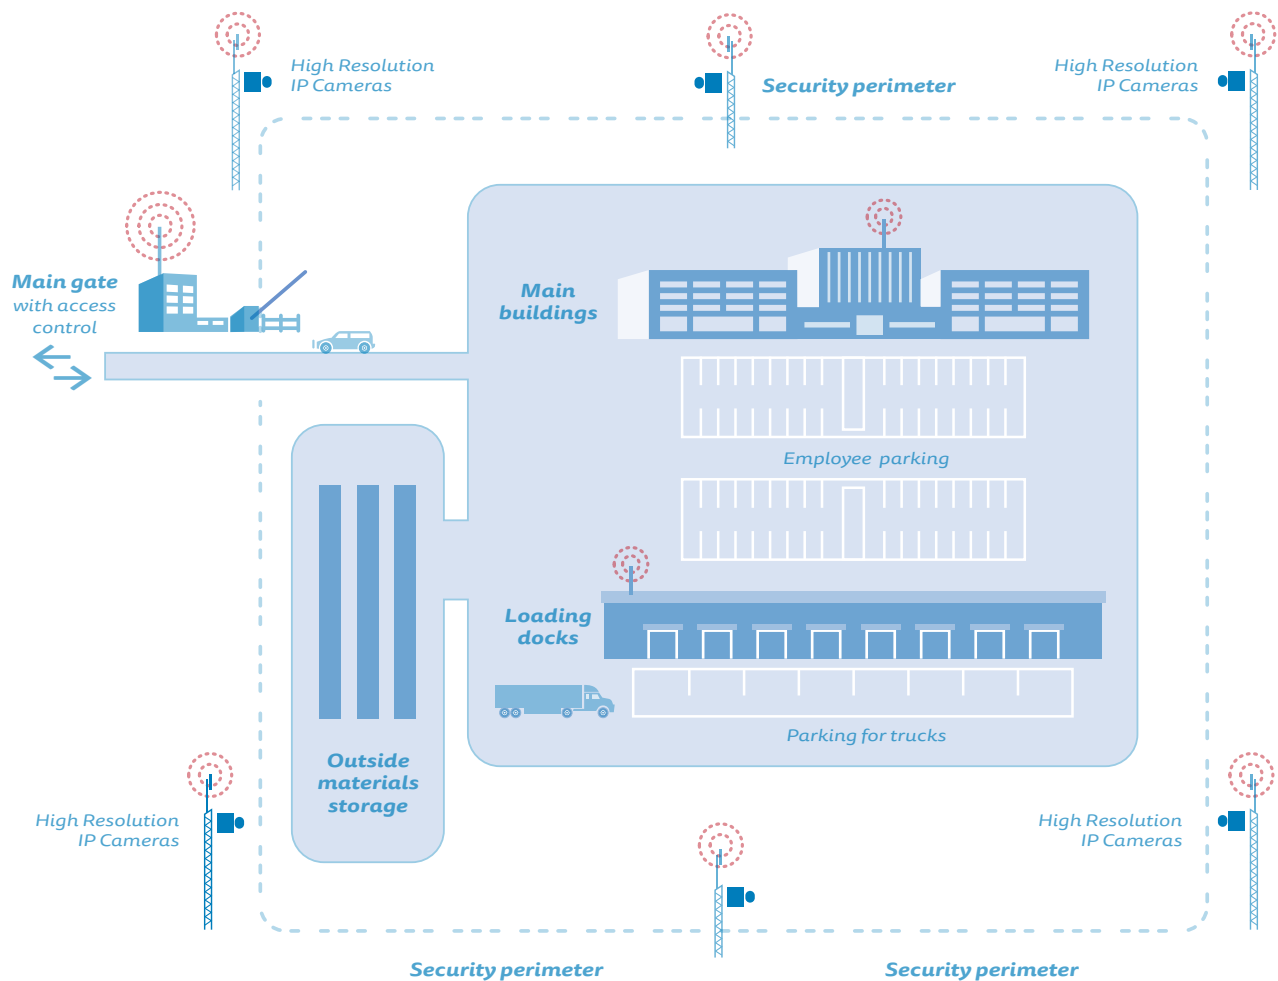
High Resolution
IP Cameras

Security perimeter

High Resolution
IP Cameras

Main gate
with access
control

Main
buildings

Employee parking

Loading
docks

Parking for trucks

Outside
materials
storage

High Resolution
IP Cameras

High Resolution
IP Cameras

Security perimeter

Security perimeter